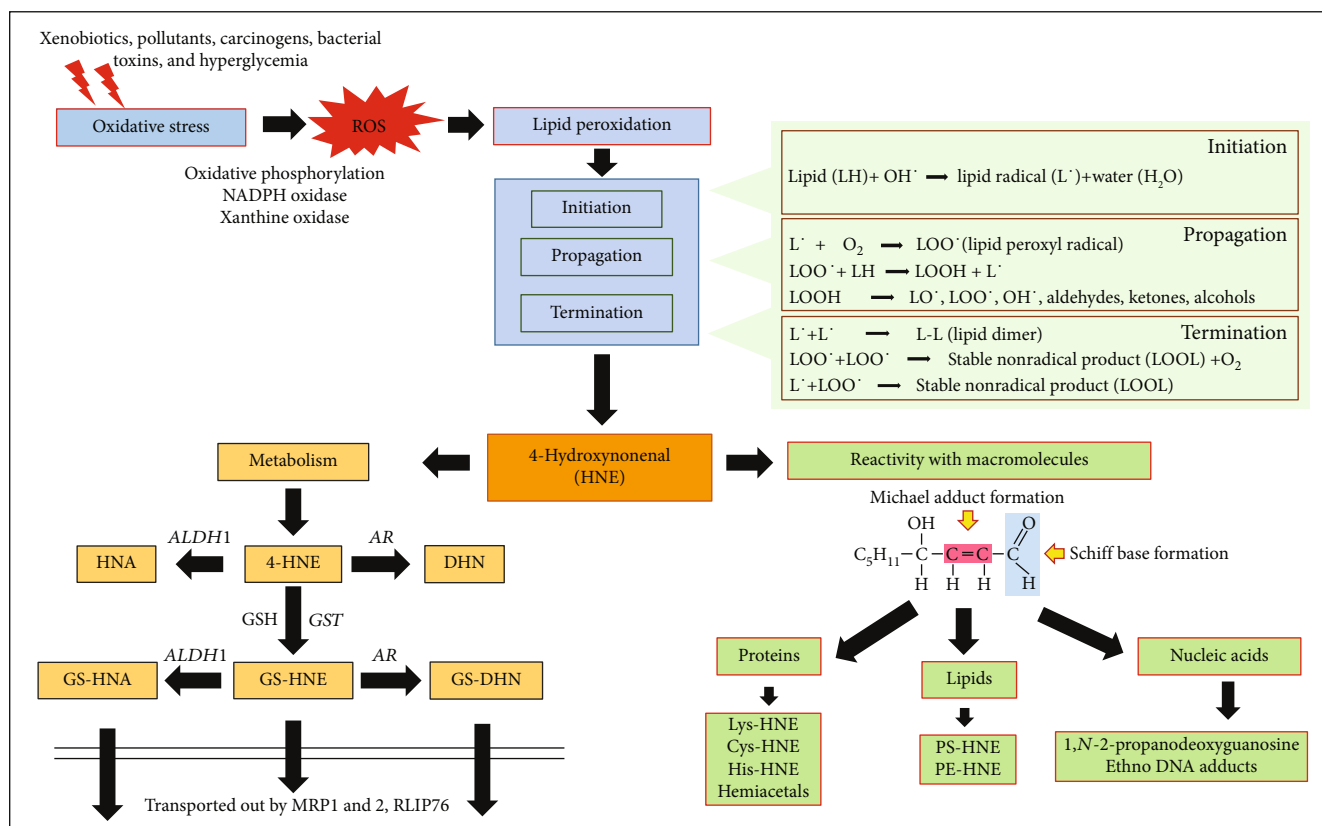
Xenobiotics, pollutants, carcinogens, bacterial toxins, and hyperglycemia

Oxidative stress

ROS

Lipid peroxidation

Oxidative phosphorylation
NADPH oxidase
Xanthine oxidase

Initiation

Propagation

Termination

Initiation

Lipid (LH)+ OH$^\cdot$ ⟶ lipid radical (L$^\cdot$)+water ($H_2O$)

Propagation

L$^\cdot$ + $O_2$ ⟶ LOO$^\cdot$(lipid peroxyl radical)
LOO$^\cdot$+ LH ⟶ LOOH + L$^\cdot$
LOOH ⟶ LO$^\cdot$, LOO$^\cdot$, OH$^\cdot$, aldehydes, ketones, alcohols

Termination

L$^\cdot$+L$^\cdot$ ⟶ L-L (lipid dimer)
LOO$^\cdot$+LOO$^\cdot$ ⟶ Stable nonradical product (LOOL) +$O_2$
L$^\cdot$+LOO$^\cdot$ ⟶ Stable nonradical product (LOOL)

Metabolism

4-Hydroxynonenal (HNE)

Reactivity with macromolecules

Michael adduct formation

Schiff base formation

$C_5H_{11}$ OH H C H C H C O H

HNA

ALDH1

4-HNE

AR

DHN

GSH

GST

GS-HNA

ALDH1

GS-HNE

AR

GS-DHN

Proteins

Lipids

Nucleic acids

Lys-HNE
Cys-HNE
His-HNE
Hemiacetals

PS-HNE
PE-HNE

1,N-2-propanodeoxyguanosine
Ethno DNA adducts

Transported out by MRP1 and 2, RLIP76